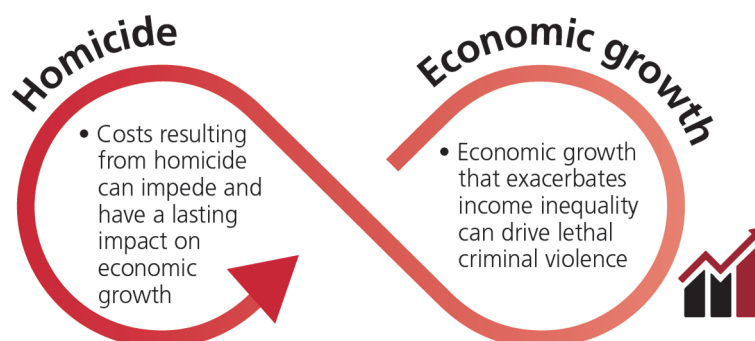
Homicide

• Costs resulting from homicide can impede and have a lasting impact on economic growth

Economic growth

• Economic growth that exacerbates income inequality can drive lethal criminal violence